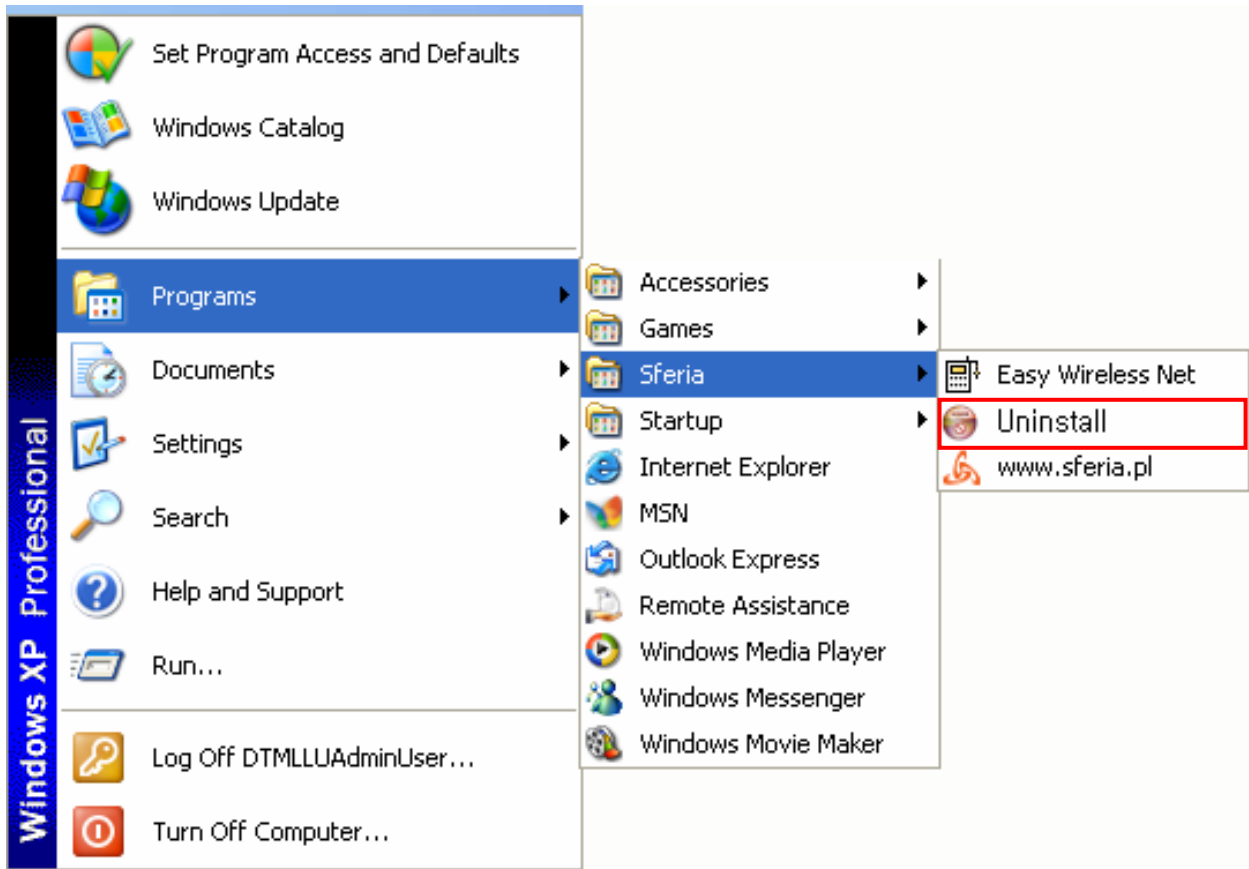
Windows XP Professional

Set Program Access and Defaults
Windows Catalog
Windows Update
Programs
Documents
Settings
Search
Help and Support
Run...
Log Off DTMLLUAdminUser...
Turn Off Computer...

Accessories
Games
Sferia
Startup
Internet Explorer
MSN
Outlook Express
Remote Assistance
Windows Media Player
Windows Messenger
Windows Movie Maker

Easy Wireless Net
Uninstall
www.sferia.pl